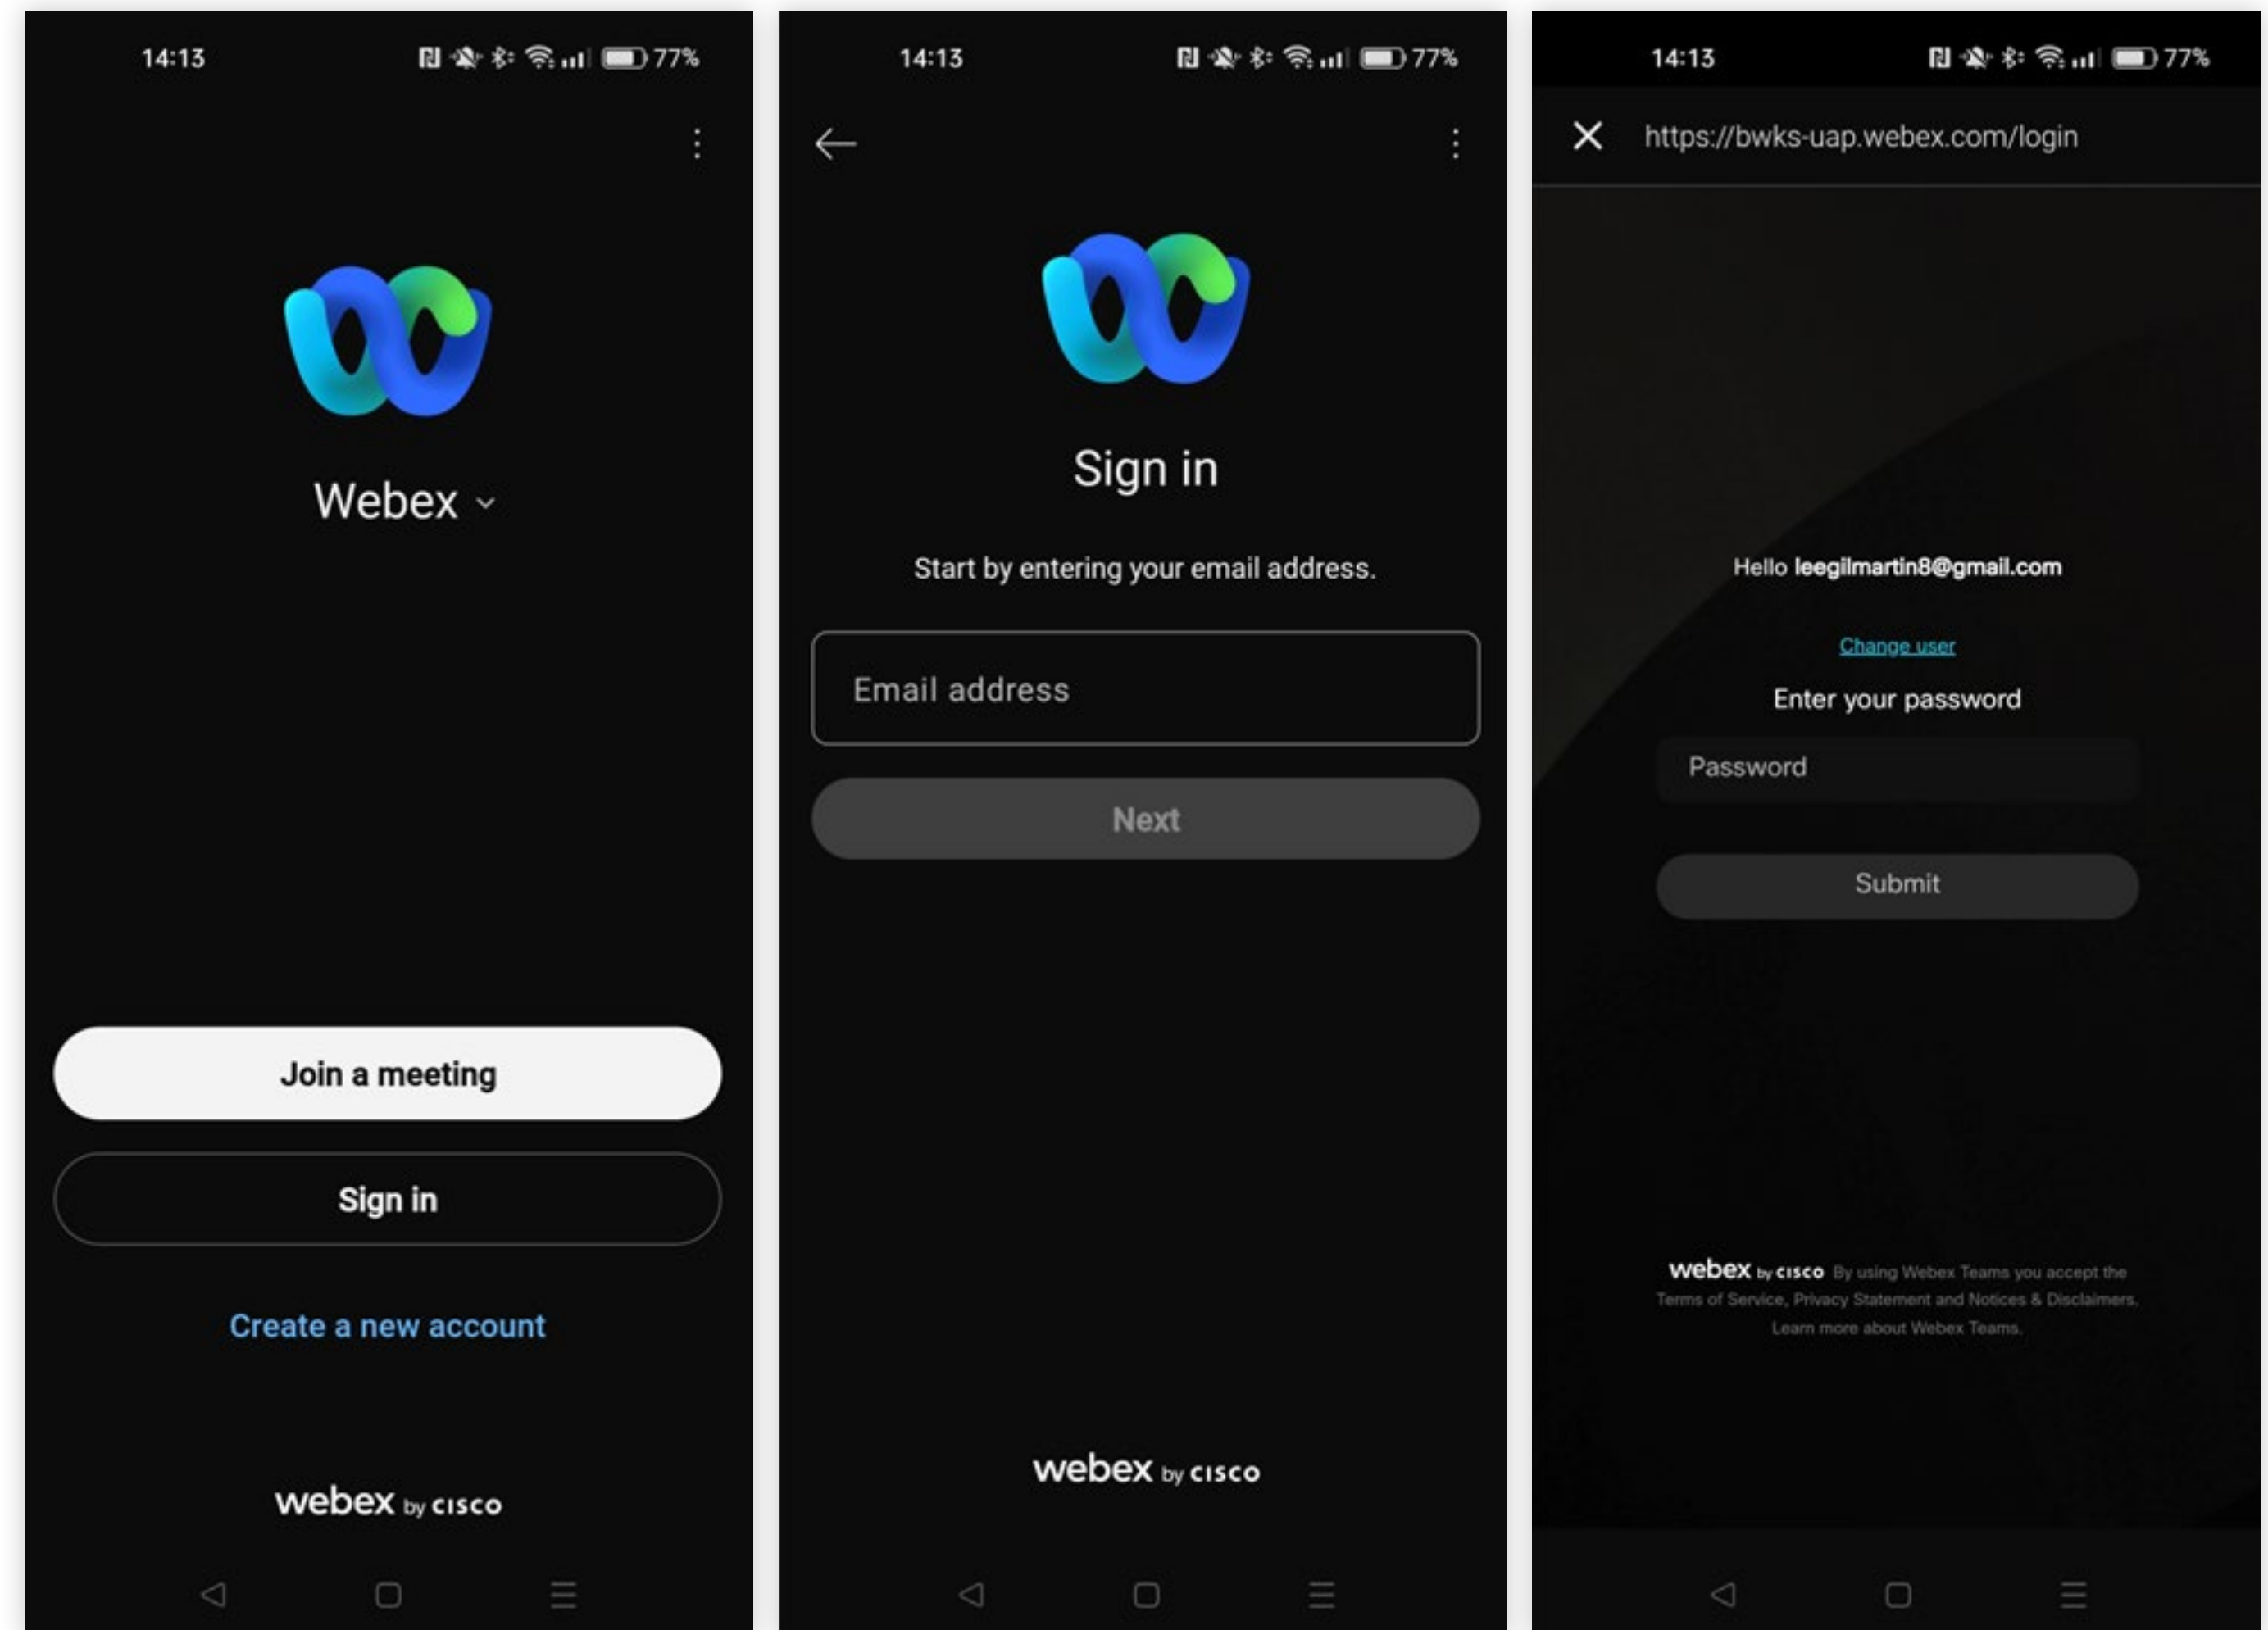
14:13 77%

Webex

Join a meeting

Sign in

Create a new account

webex by cisco

14:13 77%

Sign in

Start by entering your email address.

Email address

Next

webex by cisco

14:13 77%

https://bwks-uap.webex.com/login

Hello leegilmartin8@gmail.com

Change user

Enter your password

Password

Submit

webex by cisco By using Webex Teams you accept the Terms of Service, Privacy Statement and Notices & Disclaimers. Learn more about Webex Teams.